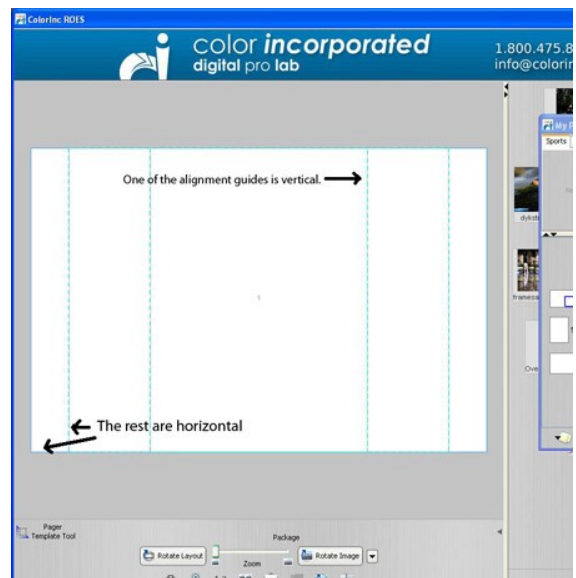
ColorInc ROES

color incorporated
digital pro lab

1.800.475.8
info@colorinc

One of the alignment guides is vertical.

The rest are horizontal

My P
Sports

dykst

framesa

Ove

Pager
Template Tool

Package

Rotate Layout

Zoom

Rotate Image